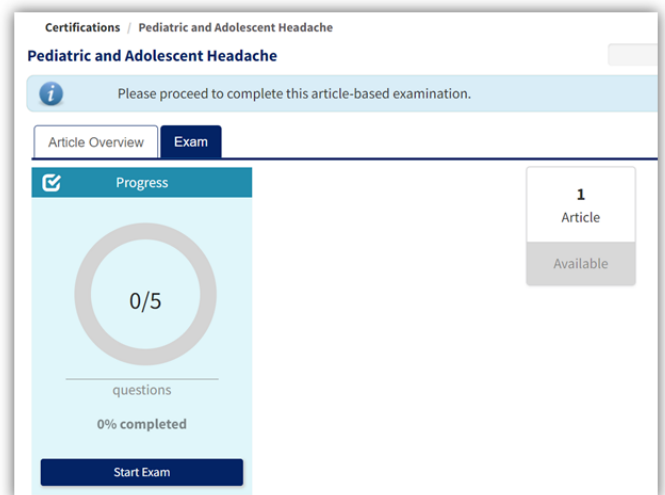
Certifications / Pediatric and Adolescent Headache

Pediatric and Adolescent Headache

Please proceed to complete this article-based examination.

Article Overview
Exam

Progress

0/5

questions

0% completed

Start Exam

1
Article

Available